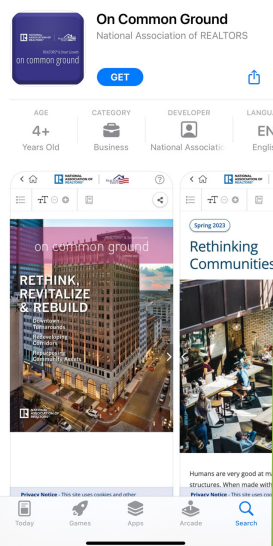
REALTOR®'s Smart Growth
on common ground

On Common Ground
National Association of REALTORS

GET

AGE
4+
Years Old

CATEGORY
Business

DEVELOPER
National Associatio

LANGUA
EN
Englis

NATIONAL ASSOCIATION OF REALTORS®

on common ground

RETHINK, REVITALIZE & REBUILD

Downtown Turnarounds
Redeveloping Corridors
Repurposing Community Assets

NATIONAL ASSOCIATION OF REALTORS®

Privacy Notice - This site uses cookies and other

NATIONAL ASSOCIATION OF REALTORS®

Spring 2023

Rethinking Communities

Humans are very good at m structures. When made with

Privacy Notice - This site us

Today
Games
Apps
Arcade
Search